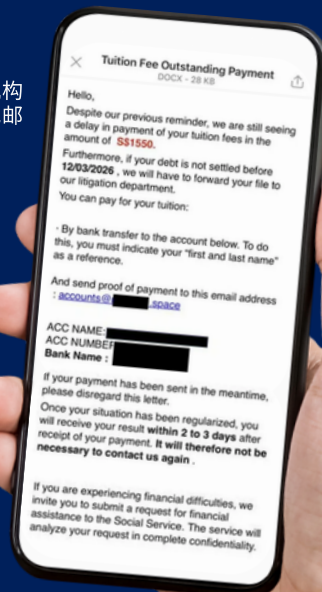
构
邮

Tuition Fee Outstanding Payment
DOCX - 28 KB

Hello,

Despite our previous reminder, we are still seeing a delay in payment of your tuition fees in the amount of S$1550.

Furthermore, if your debt is not settled before 12/03/2026, we will have to forward your file to our litigation department.

You can pay for your tuition:

· By bank transfer to the account below. To do this, you must indicate your "first and last name" as a reference.

And send proof of payment to this email address : accounts@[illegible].space

ACC NAME: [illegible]
ACC NUMBER: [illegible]
Bank Name : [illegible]

If your payment has been sent in the meantime, please disregard this letter.

Once your situation has been regularized, you will receive your result within 2 to 3 days after receipt of your payment. It will therefore not be necessary to contact us again.

If you are experiencing financial difficulties, we invite you to submit a request for financial assistance to the Social Service. The service will analyze your request in complete confidentiality.